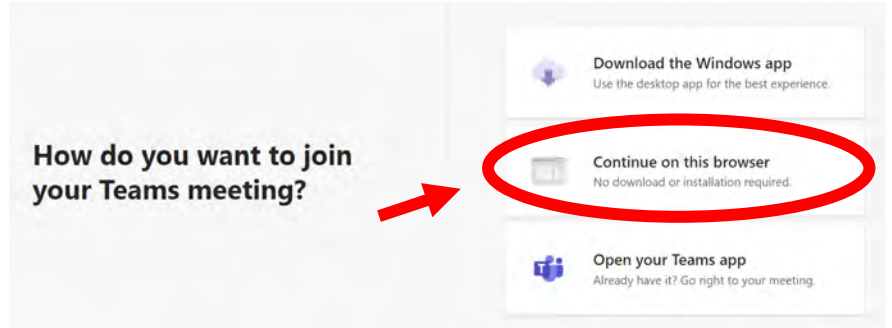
How do you want to join your Teams meeting?

Download the Windows app
Use the desktop app for the best experience.

Continue on this browser
No download or installation required.

Open your Teams app
Already have it? Go right to your meeting.